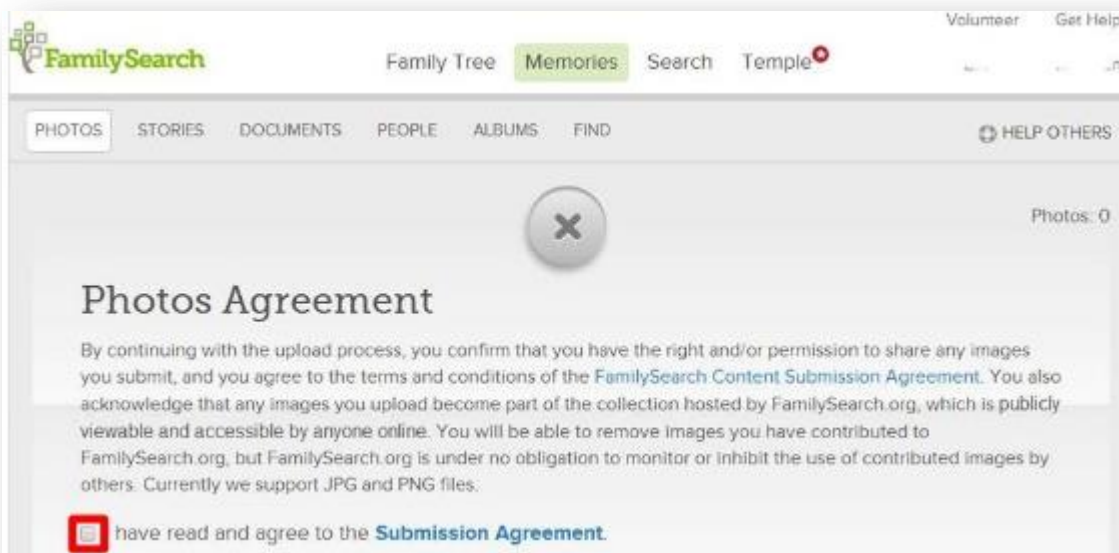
FamilySearch

Family Tree Memories Search Temple

Volunteer Get Help

PHOTOS STORIES DOCUMENTS PEOPLE ALBUMS FIND

HELP OTHERS

Photos: 0

Photos Agreement

By continuing with the upload process, you confirm that you have the right and/or permission to share any images you submit, and you agree to the terms and conditions of the FamilySearch Content Submission Agreement. You also acknowledge that any images you upload become part of the collection hosted by FamilySearch.org, which is publicly viewable and accessible by anyone online. You will be able to remove images you have contributed to FamilySearch.org, but FamilySearch.org is under no obligation to monitor or inhibit the use of contributed images by others. Currently we support JPG and PNG files.

have read and agree to the Submission Agreement.